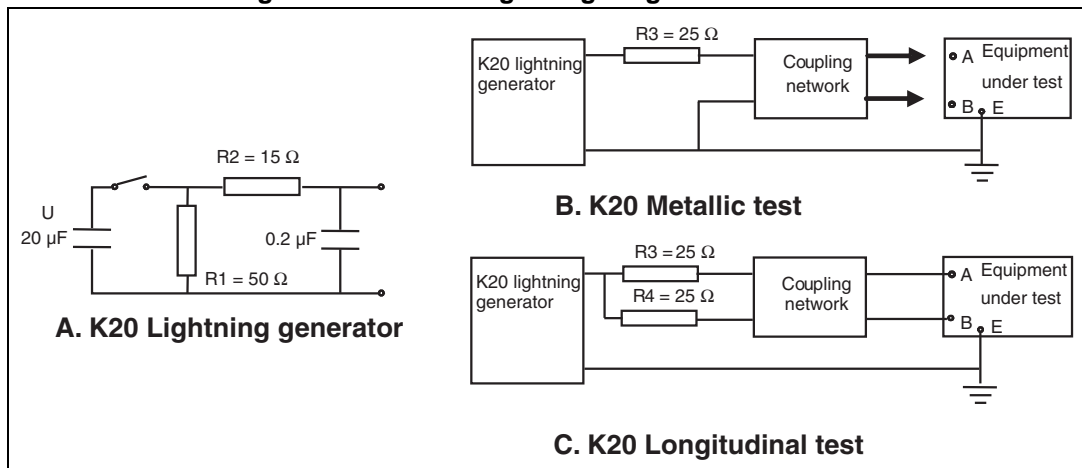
R2 = 15 Ω

U

20 µF

0.2 µF

R1 = 50 Ω

A. K20 Lightning generator

R3 = 25 Ω

K20 lightning generator

Coupling network

A Equipment under test

B E

B. K20 Metallic test

R3 = 25 Ω

K20 lightning generator

R4 = 25 Ω

Coupling network

A Equipment under test

B E

C. K20 Longitudinal test